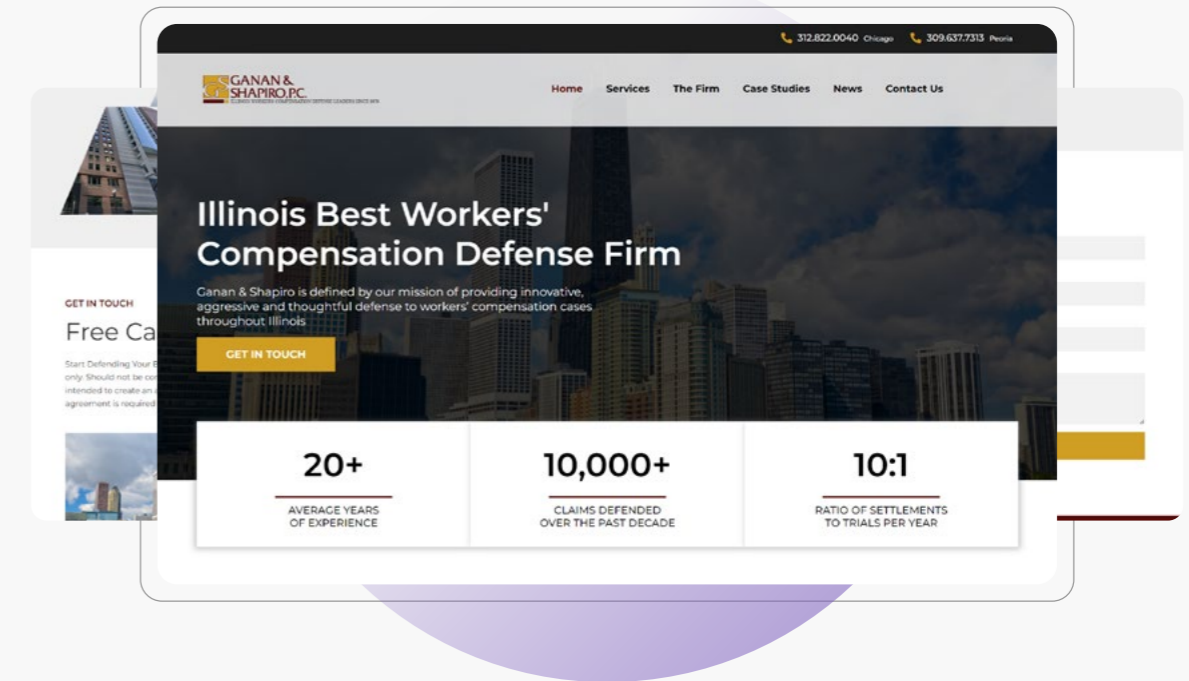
312.822.0040 Chicago 309.637.7313 Peoria

GANAN & SHAPIRO P.C.
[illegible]

Home Services The Firm Case Studies News Contact Us

Illinois Best Workers' Compensation Defense Firm

Ganan & Shapiro is defined by our mission of providing innovative, aggressive and thoughtful defense to workers' compensation cases throughout Illinois

GET IN TOUCH

20+
AVERAGE YEARS OF EXPERIENCE

10,000+
CLAIMS DEFENDED OVER THE PAST DECADE

10:1
RATIO OF SETTLEMENTS TO TRIALS PER YEAR

GET IN TOUCH
Free Ca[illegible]

Start Defending Your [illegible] only. Should not be co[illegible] intended to create an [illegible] agreement is required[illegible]